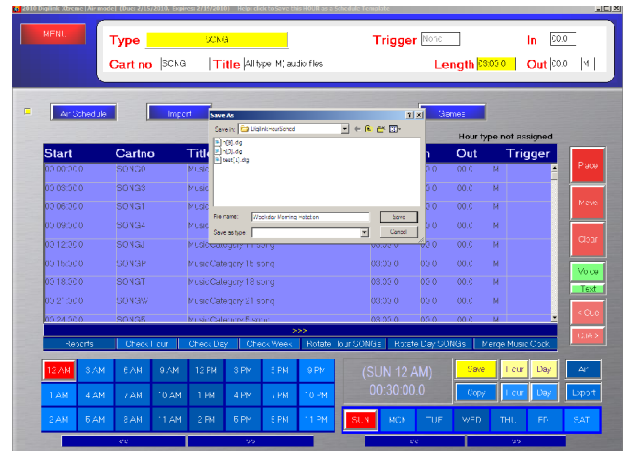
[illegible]

MENU

Type SONG

Trigger None

In 00.0

Cart no SONG

Title All type M, audio files

Length 03:03.0

Out 00.0 M

Air Schedule

Import

Save As

Save in: Digilink-Hourtplsched

H[0].dtg

H[1].dtg

test[1].dtg

File name: Weekday Morning rotation

Save as type:

Save

Cancel

Games

Hour type not assigned

| Start | Cartno | Title | | Out | Trigger |
|---|---|---|---|---|---|
| 00:00:00.0 | SONG0 | Music | 0 | 00.0 | M |
| 00:03:00.0 | SONG3 | Music | 0 | 00.0 | M |
| 00:06:00.0 | SONG1 | Music | 0 | 00.0 | M |
| 00:09:00.0 | SONG4 | Music | 0 | 00.0 | M |
| 00:12:00.0 | SONG2 | Music Category 5 song | 03:00.0 | 00.0 | M |
| 00:15:00.0 | SONGP | Music Category 15 song | 03:00.0 | 00.0 | M |
| 00:18:00.0 | SONGT | Music Category 19 song | 03:00.0 | 00.0 | M |
| 00:21:00.0 | SONGW | Music Category 21 song | 03:00.0 | 00.0 | M |
| 00:24:00.0 | SONG5 | Music Category 5 song | 03:00.0 | | |

>>>

Reports | Check Hour | Check Day | Check Week | Rotate Hour SONGs | Rotate Day SONGs | Merge Music Clock

Paste

Move

Clear

Voice

Text

< Clip

Clip >

12 AM 3 AM 6 AM 9 AM 12 PM 3 PM 6 PM 9 PM
1 AM 4 AM 7 AM 10 AM 1 PM 4 PM 7 PM 10 PM
2 AM 5 AM 8 AM 11 AM 2 PM 5 PM 8 PM 11 PM

(SUN 12 AM)
00:30:00.0

Save Hour Day
Copy Hour Day

Air

Export

SUN MON TUE WED THU FRI SAT

<< >> << >>